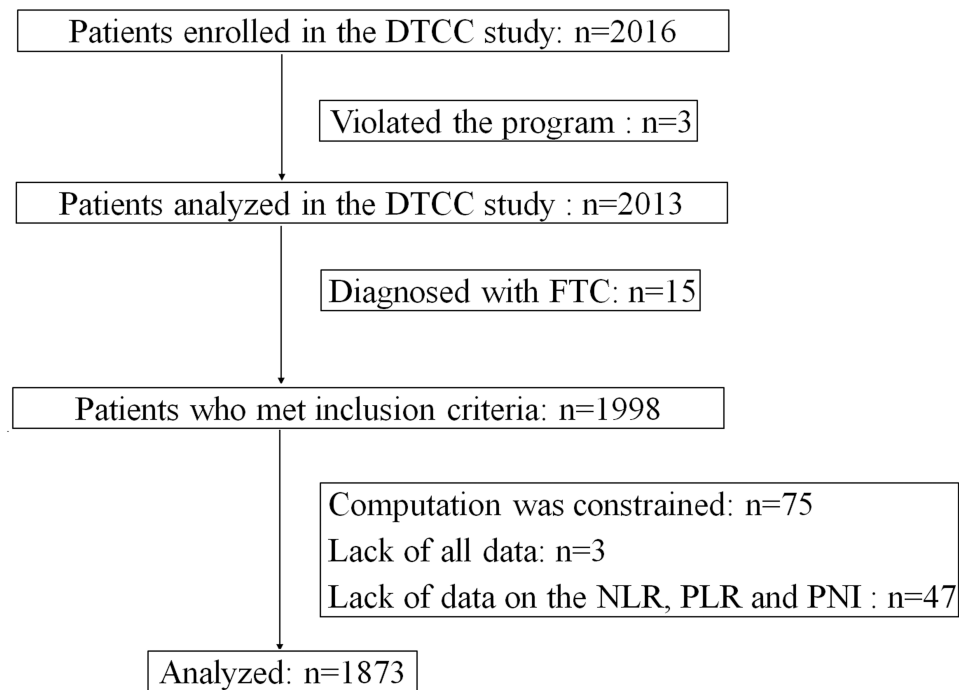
Patients enrolled in the DTCC study: n=2016

Violated the program : n=3

Patients analyzed in the DTCC study : n=2013

Diagnosed with FTC: n=15

Patients who met inclusion criteria: n=1998

Computation was constrained: n=75
Lack of all data: n=3
Lack of data on the NLR, PLR and PNI : n=47

Analyzed: n=1873